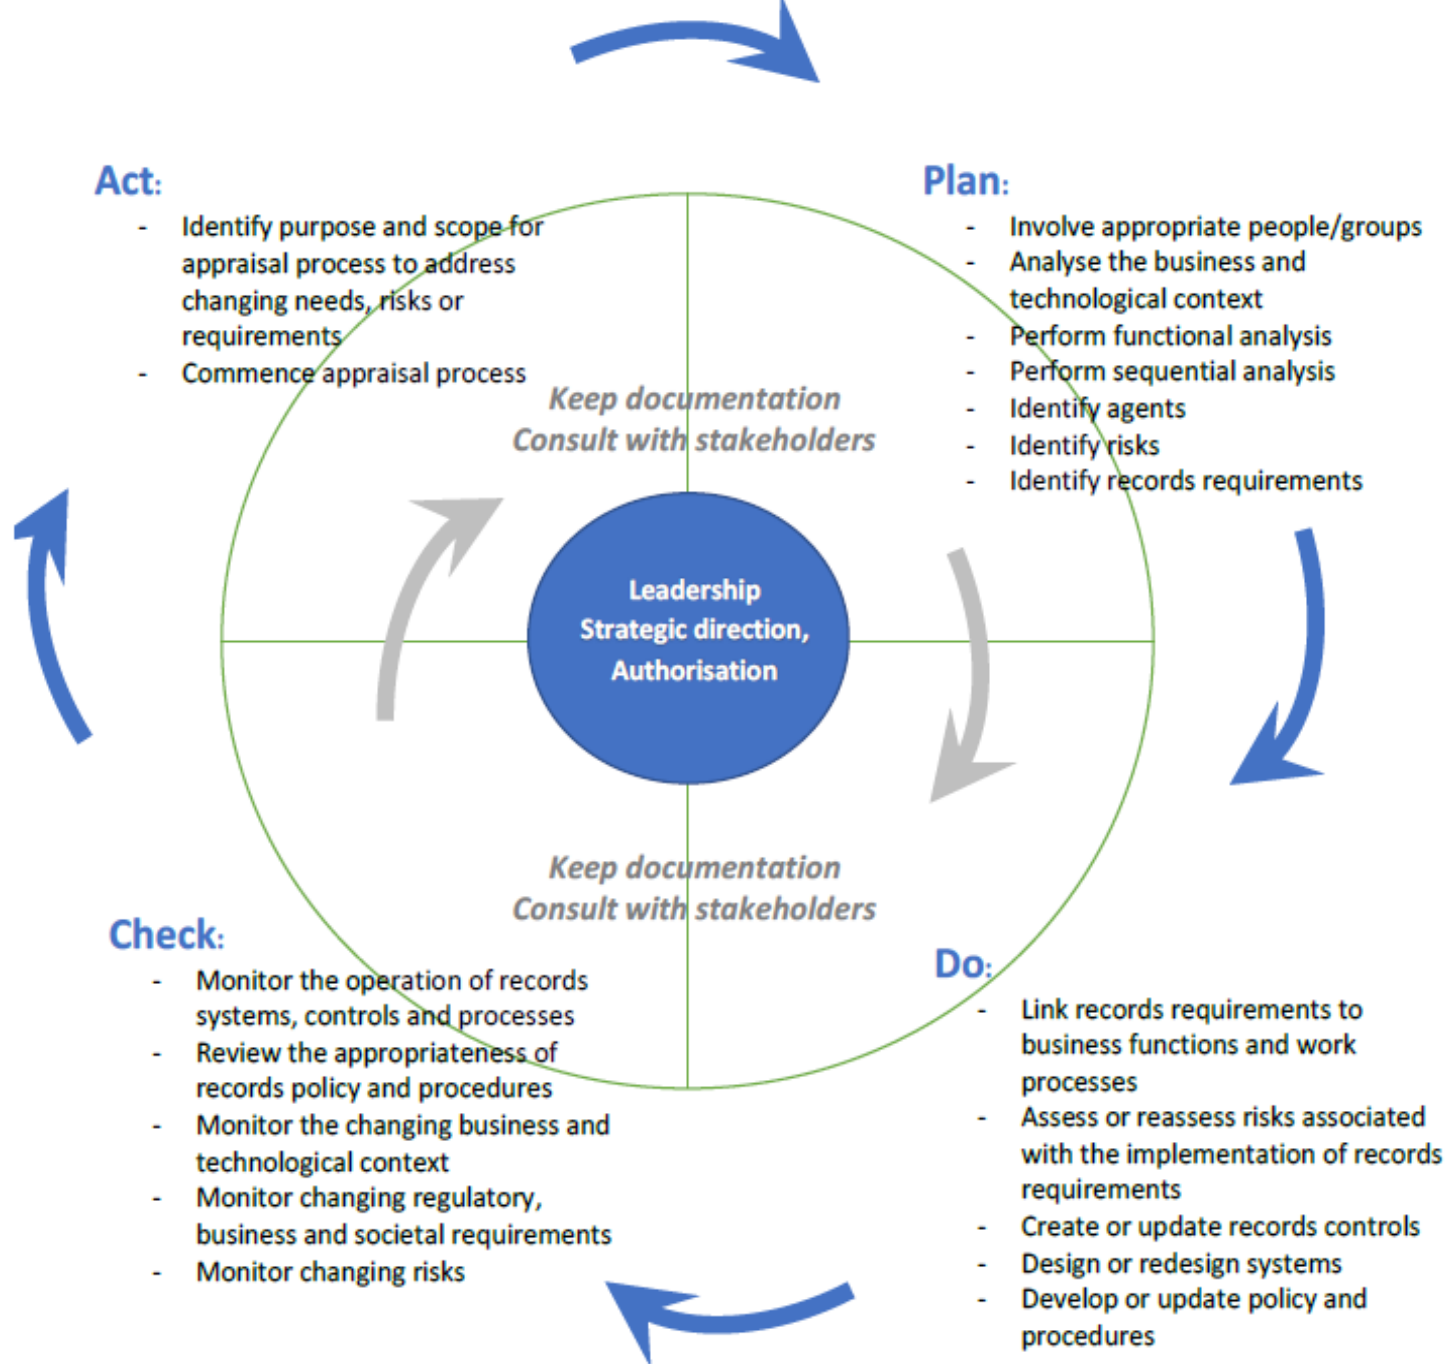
Act:
- Identify purpose and scope for appraisal process to address changing needs, risks or requirements
- Commence appraisal process

Plan:
- Involve appropriate people/groups
- Analyse the business and technological context
- Perform functional analysis
- Perform sequential analysis
- Identify agents
- Identify risks
- Identify records requirements

Keep documentation
Consult with stakeholders

Leadership
Strategic direction,
Authorisation

Keep documentation
Consult with stakeholders

Check:
- Monitor the operation of records systems, controls and processes
- Review the appropriateness of records policy and procedures
- Monitor the changing business and technological context
- Monitor changing regulatory, business and societal requirements
- Monitor changing risks

Do:
- Link records requirements to business functions and work processes
- Assess or reassess risks associated with the implementation of records requirements
- Create or update records controls
- Design or redesign systems
- Develop or update policy and procedures